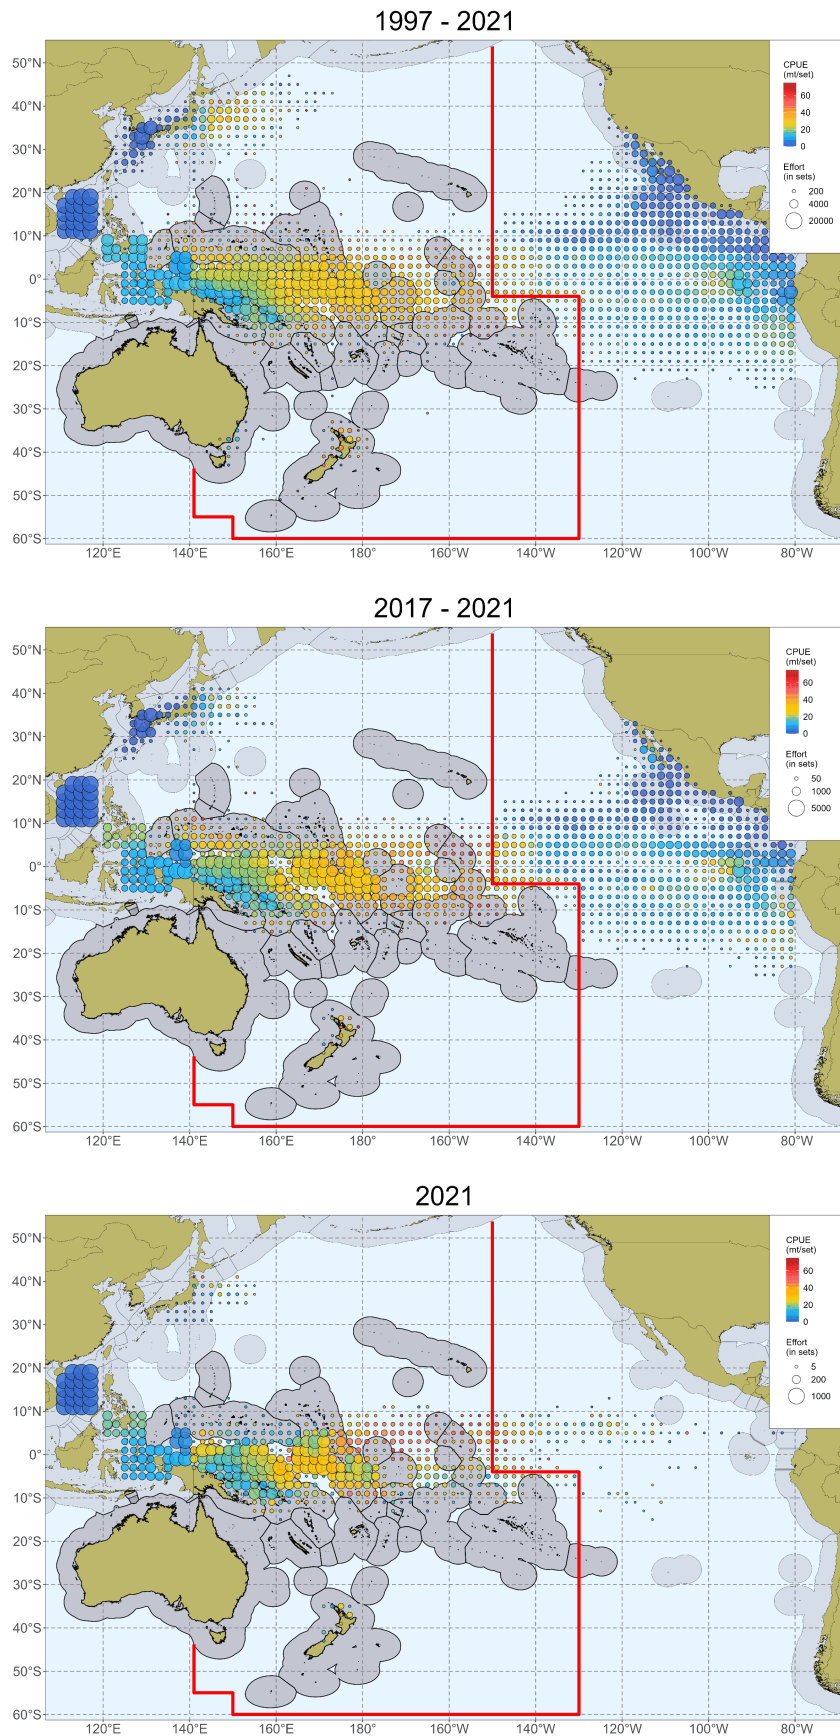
1997 - 2021

50°N
40°N
30°N
20°N
10°N
0°
10°S
20°S
30°S
40°S
50°S
60°S

120°E 140°E 160°E 180° 160°W 140°W 120°W 100°W 80°W

CPUE (mt/set)
60
40
20
0

Effort (in sets)
200
4000
20000

2017 - 2021

50°N
40°N
30°N
20°N
10°N
0°
10°S
20°S
30°S
40°S
50°S
60°S

120°E 140°E 160°E 180° 160°W 140°W 120°W 100°W 80°W

CPUE (mt/set)
60
40
20
0

Effort (in sets)
50
1000
5000

2021

50°N
40°N
30°N
20°N
10°N
0°
10°S
20°S
30°S
40°S
50°S
60°S

120°E 140°E 160°E 180° 160°W 140°W 120°W 100°W 80°W

CPUE (mt/set)
60
40
20
0

Effort (in sets)
5
200
1000